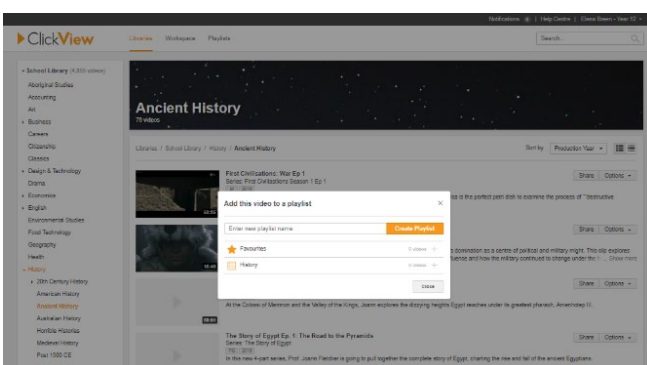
Notifications | Help Centre | Chess Steen - Year 12

ClickView

Libraries Workspace Playlists

Search...

School Library (4,850 videos)
Aboriginal Studies
Accounting
Art
Business
Careers
Citizenship
Classics
Design & Technology
Drama
Economics
English
Environmental Studies
Food Technology
Geography
Health
History
20th Century History
American History
Ancient History
Australian History
Horrible Histories
Medieval History
Post 1500 CE

Ancient History
78 videos

Libraries / School Library / History / Ancient History

Sort by Production Year

First Civilizations: War Ep 1
Series: First Civilizations Season 1 Ep 1

is the perfect path dick to examine the process of "destructive

Share Options

Add this video to a playlist

Enter new playlist name
Create Playlist

Favourites 0 videos +

History 0 videos +

Close

Share Options

domination as a centre of political and military might. This clip explores fluence and how the military continued to change under the ... Show more

Share Options

At the Colossi of Memnon and the Valley of the Kings, Joann explores the dizzying heights Egypt reaches under its greatest pharaoh, Amenhotep III.

The Story of Egypt Ep. 1: The Road to the Pyramids
Series: The Story of Egypt

In this new 4-part series, Prof. Joann Fletcher is going to pull together the complete story of Egypt, charting the rise and fall of the ancient Egyptians.

Share Options